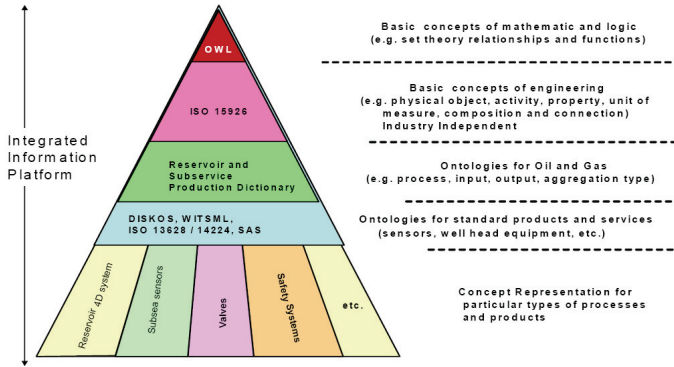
Integrated Information Platform

OWL

ISO 15926

Reservoir and Subservice Production Dictionary

DISKOS, WITSML, ISO 13628 / 14224, SAS

Reservoir 4D system

Subsea sensors

Valves

Safety Systems

etc.

Basic concepts of mathematic and logic (e.g. set theory relationships and functions)

Basic concepts of engineering (e.g. physical object, activity, property, unit of measure, composition and connection) Industry Independent

Ontologies for Oil and Gas (e.g. process, input, output, aggregation type)

Ontologies for standard products and services (sensors, well head equipment, etc.)

Concept Representation for particular types of processes and products